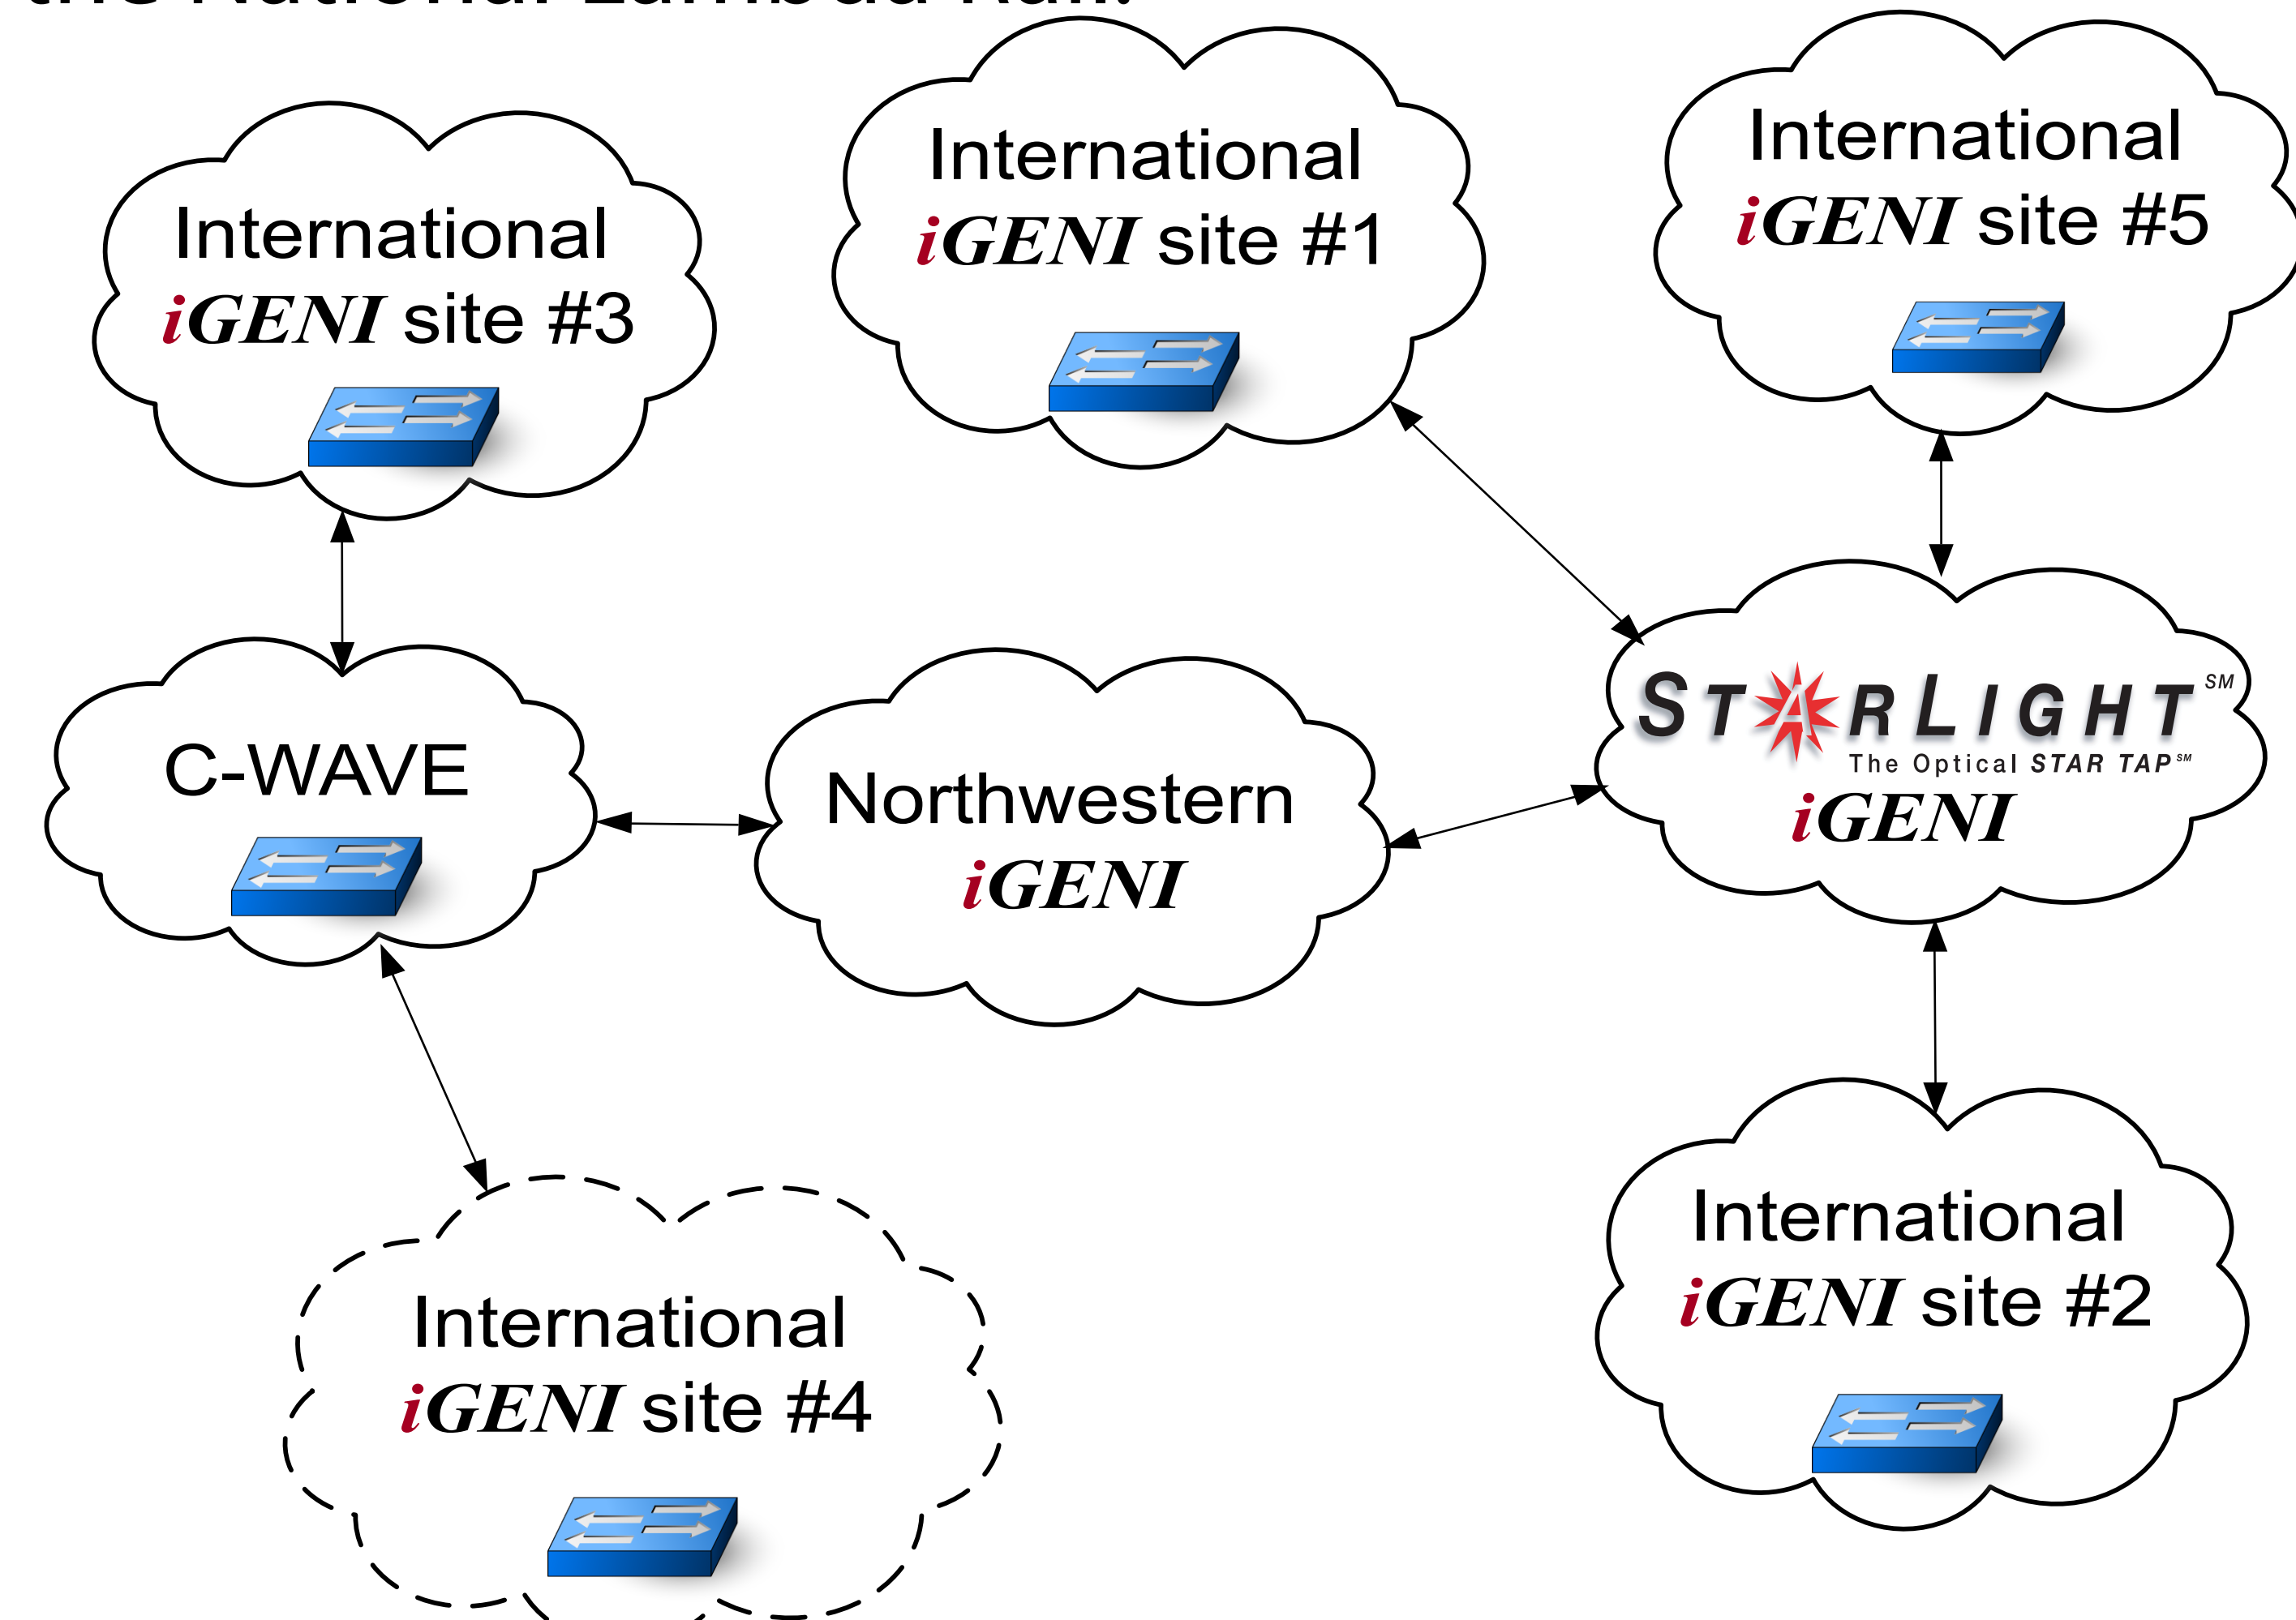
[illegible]

International
iGENI site #3

International
iGENI site #1

International
iGENI site #5

C-WAVE

Northwestern
iGENI

STARLIGHT SM
The Optical STAR TAP SM
iGENI

International
iGENI site #4

International
iGENI site #2